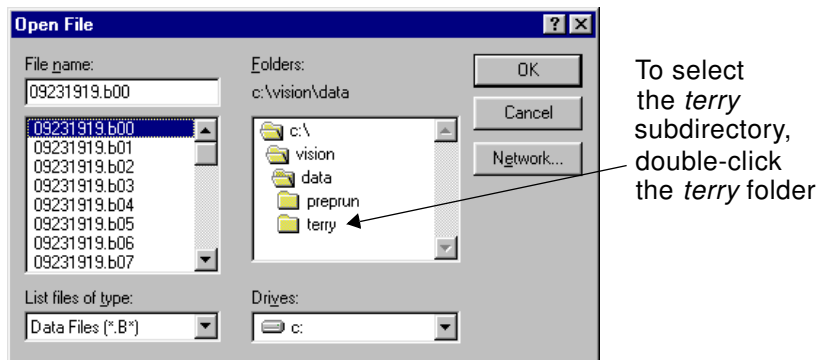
Open File

?

X

File name:

09231919.b00

09231919.b00
09231919.b01
09231919.b02
09231919.b03
09231919.b04
09231919.b05
09231919.b06
09231919.b07

Folders:

c:\vision\data

c:\
vision
data
preprun
terry

OK

Cancel

Network...

List files of type:

Data Files (*.B*)

Drives:

c:

To select the *terry* subdirectory, double-click the *terry* folder